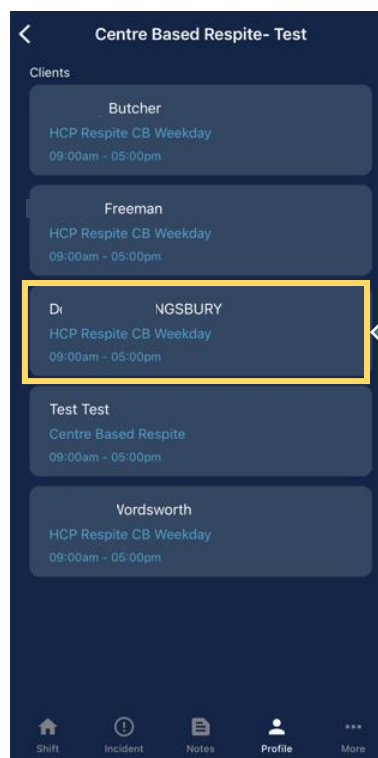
<

Centre Based Respite- Test

Clients

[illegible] Butcher
HCP Respite CB Weekday
09:00am - 05:00pm

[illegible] Freeman
HCP Respite CB Weekday
09:00am - 05:00pm

D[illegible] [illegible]NGSBURY
HCP Respite CB Weekday
09:00am - 05:00pm

Test Test
Centre Based Respite
09:00am - 05:00pm

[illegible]Vordsworth
HCP Respite CB Weekday
09:00am - 05:00pm

Shift
Incident
Notes
Profile
More